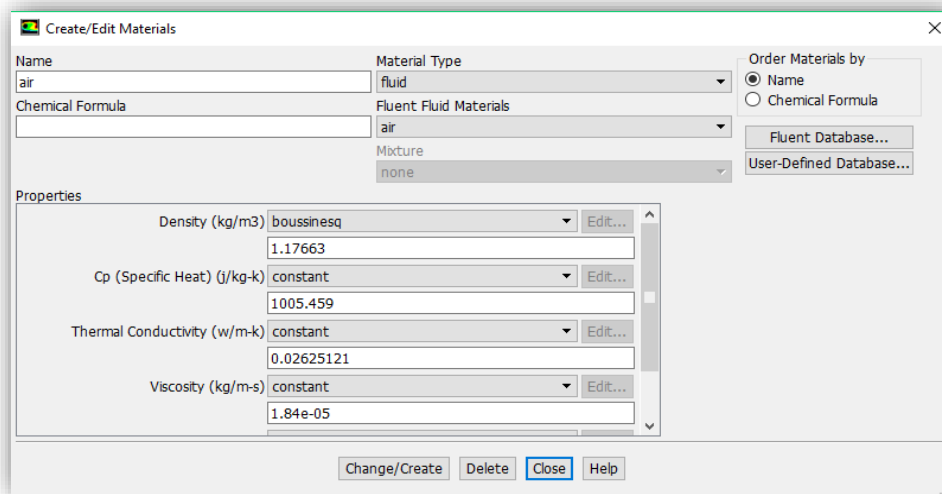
Create/Edit Materials

Name
air
Chemical Formula

Material Type
fluid
Fluent Fluid Materials
air
Mixture
none

Order Materials by
Name
Chemical Formula

Fluent Database...
User-Defined Database...

Properties

Density (kg/m3) boussinesq Edit...
1.17663

Cp (Specific Heat) (j/kg-k) constant Edit...
1005.459

Thermal Conductivity (w/m-k) constant Edit...
0.02625121

Viscosity (kg/m-s) constant Edit...
1.84e-05

Change/Create Delete Close Help